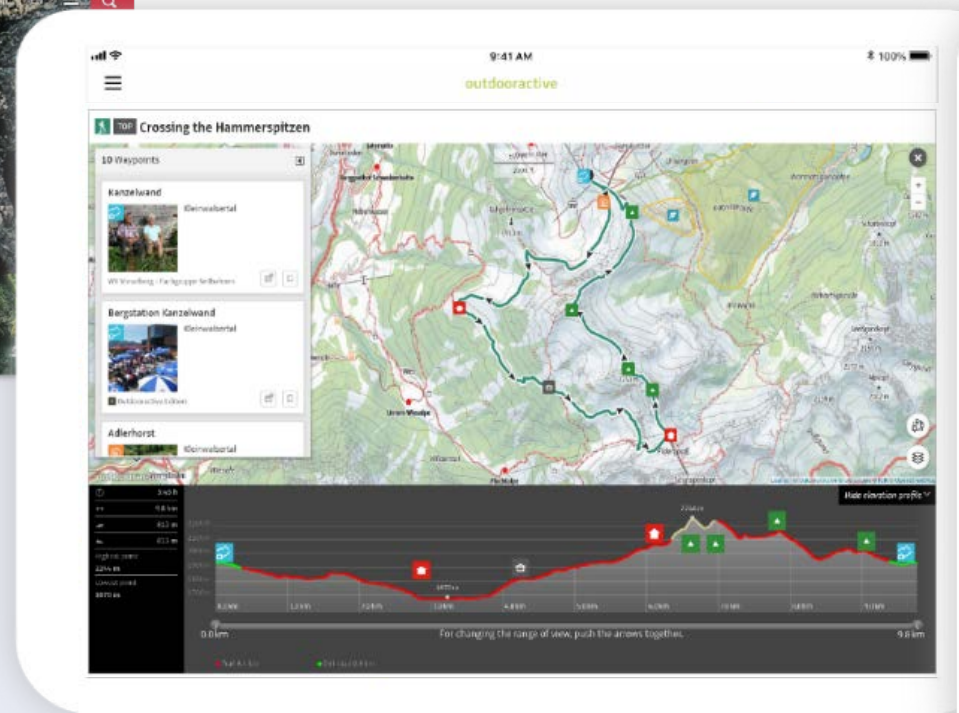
9:41 AM

100%

outdooractive

TOP Crossing the Hammerspitzen

10 Waypoints

Kanzelwand

Kleinwalsertal

Bergstation Kanzelwand

Kleinwalsertal

Adlerhorst

Kleinwalsertal

Hide elevation profile

0.0km

For changing the range of view, push the arrows together.

9.8 km